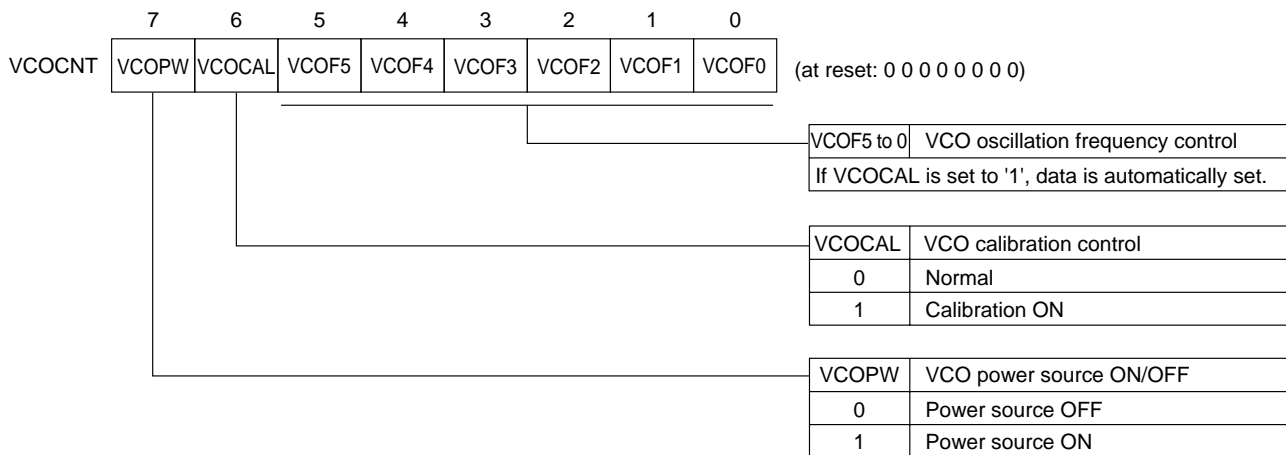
| | 7 | 6 | 5 | 4 | 3 | 2 | 1 | 0 |
|---|---|---|---|---|---|---|---|---|
| VCOCNT | VCOPW | VCOCAL | VCOF5 | VCOF4 | VCOF3 | VCOF2 | VCOF1 | VCOF0 |

(at reset: 0 0 0 0 0 0 0 0)

| VCOF5 to 0 | VCO oscillation frequency control |
|---|---|
| If VCOCAL is set to '1', data is automatically set. | |

| VCOCAL | VCO calibration control |
|---|---|
| 0 | Normal |
| 1 | Calibration ON |

| VCOPW | VCO power source ON/OFF |
|---|---|
| 0 | Power source OFF |
| 1 | Power source ON |